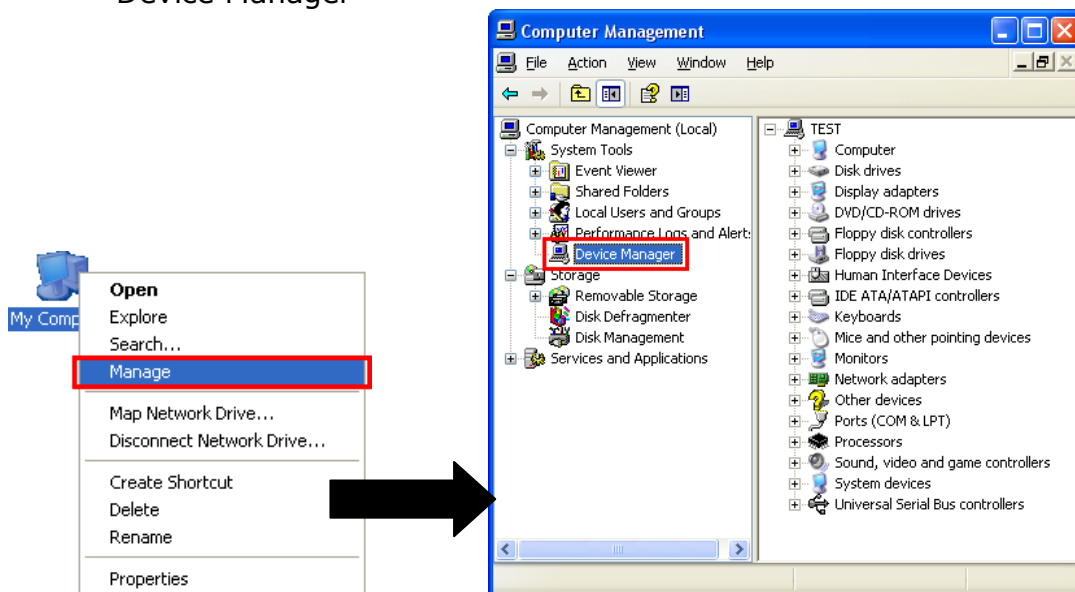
Device Manager

My Comp

Open
Explore
Search...
Manage
Map Network Drive...
Disconnect Network Drive...
Create Shortcut
Delete
Rename
Properties

Computer Management

File Action View Window Help

Computer Management (Local)
System Tools
Event Viewer
Shared Folders
Local Users and Groups
Performance Logs and Alerts
Device Manager
Storage
Removable Storage
Disk Defragmenter
Disk Management
Services and Applications

TEST
Computer
Disk drives
Display adapters
DVD/CD-ROM drives
Floppy disk controllers
Floppy disk drives
Human Interface Devices
IDE ATA/ATAPI controllers
Keyboards
Mice and other pointing devices
Monitors
Network adapters
Other devices
Ports (COM & LPT)
Processors
Sound, video and game controllers
System devices
Universal Serial Bus controllers